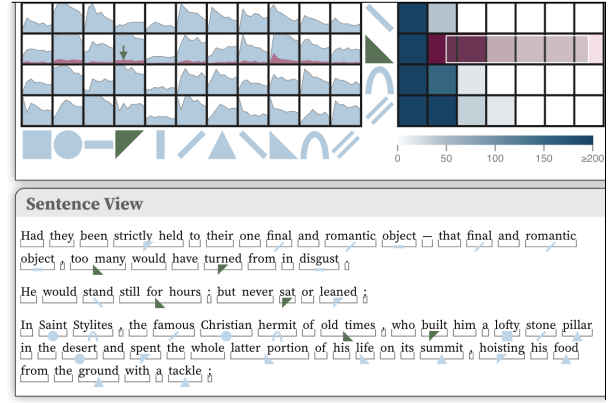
0 50 100 150 ≥200

Sentence View

Had they been strictly held to their one final and romantic object — that final and romantic object , too many would have turned from in disgust .

He would stand still for hours ; but never sat or leaned ;

In Saint Stylites , the famous Christian hermit of old times , who built him a lofty stone pillar in the desert and spent the whole latter portion of his life on its summit , hoisting his food from the ground with a tackle ;